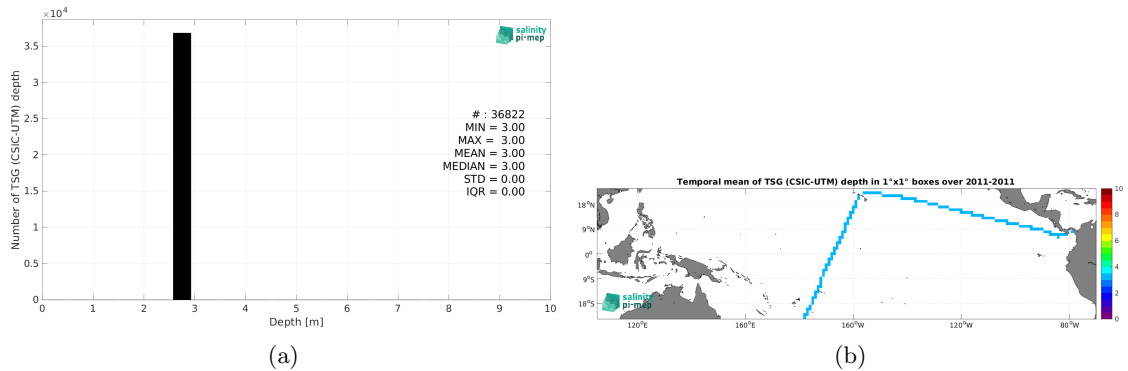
$\times 10^4$

salinity pi-mep

Number of TSG (CSIC-UTM) depth

3.5
3
2.5
2
1.5
1
0.5
0

0 1 2 3 4 5 6 7 8 9 10

Depth [m]

# : 36822
MIN = 3.00
MAX = 3.00
MEAN = 3.00
MEDIAN = 3.00
STD = 0.00
IQR = 0.00

(a)

Temporal mean of TSG (CSIC-UTM) depth in 1°x1° boxes over 2011-2011

18°N
9°N
0°
9°S
18°S

120°E 160°E 160°W 120°W 80°W

salinity pi-mep

10
8
6
4
2
0

(b)